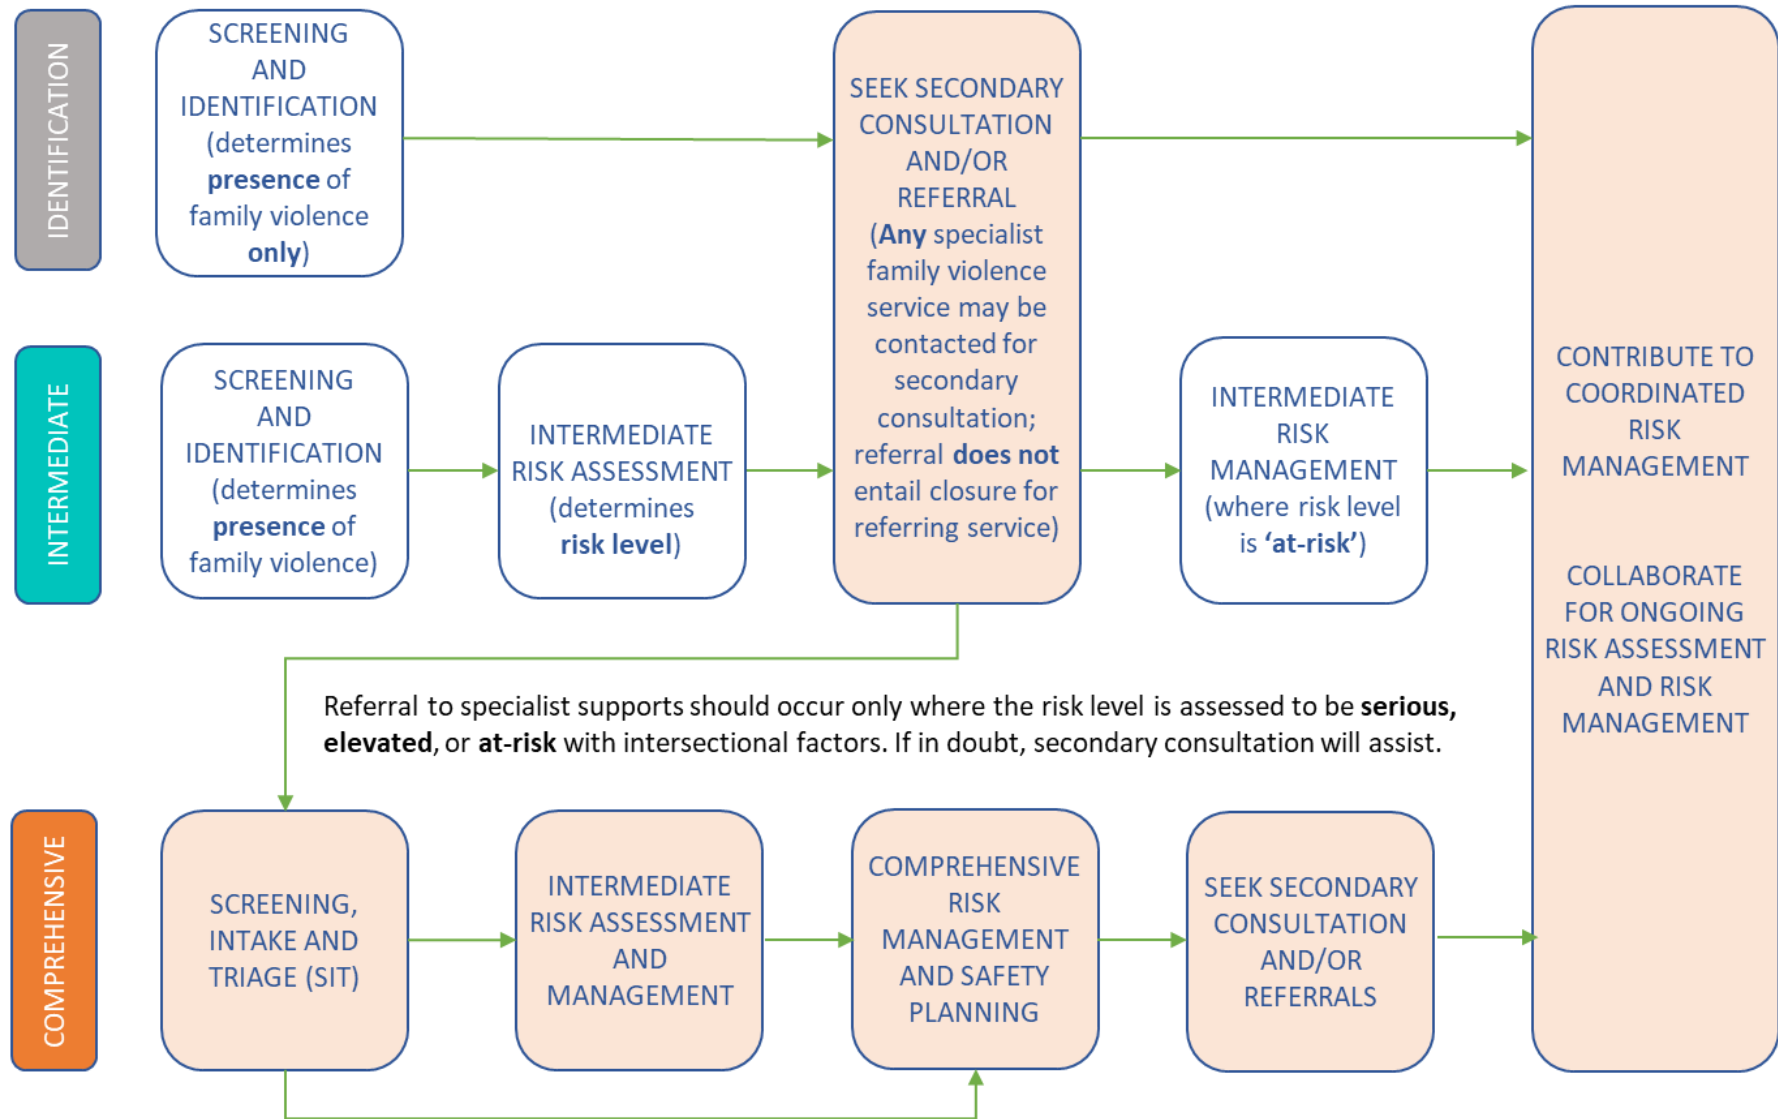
IDENTIFICATION

SCREENING AND IDENTIFICATION (determines **presence** of family violence **only**)

SEEK SECONDARY CONSULTATION AND/OR REFERRAL (**Any** specialist family violence service may be contacted for secondary consultation; referral **does not** entail closure for referring service)

CONTRIBUTE TO COORDINATED RISK MANAGEMENT

COLLABORATE FOR ONGOING RISK ASSESSMENT AND RISK MANAGEMENT

INTERMEDIATE

SCREENING AND IDENTIFICATION (determines **presence** of family violence)

INTERMEDIATE RISK ASSESSMENT (determines **risk level**)

INTERMEDIATE RISK MANAGEMENT (where risk level is **'at-risk'**)

Referral to specialist supports should occur only where the risk level is assessed to be **serious, elevated**, or **at-risk** with intersectional factors. If in doubt, secondary consultation will assist.

COMPREHENSIVE

SCREENING, INTAKE AND TRIAGE (SIT)

INTERMEDIATE RISK ASSESSMENT AND MANAGEMENT

COMPREHENSIVE RISK MANAGEMENT AND SAFETY PLANNING

SEEK SECONDARY CONSULTATION AND/OR REFERRALS